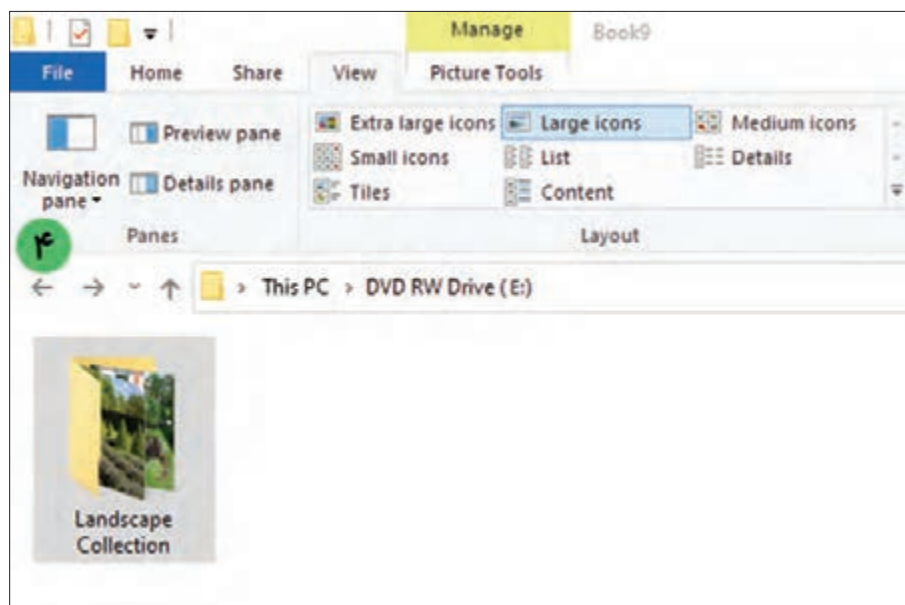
Manage Book9

File Home Share View Picture Tools

Navigation pane

Preview pane

Details pane

Panes

Extra large icons Large icons Medium icons

Small icons List Details

Tiles Content

Layout

۴

> This PC > DVD RW Drive (E:)

Landscape Collection